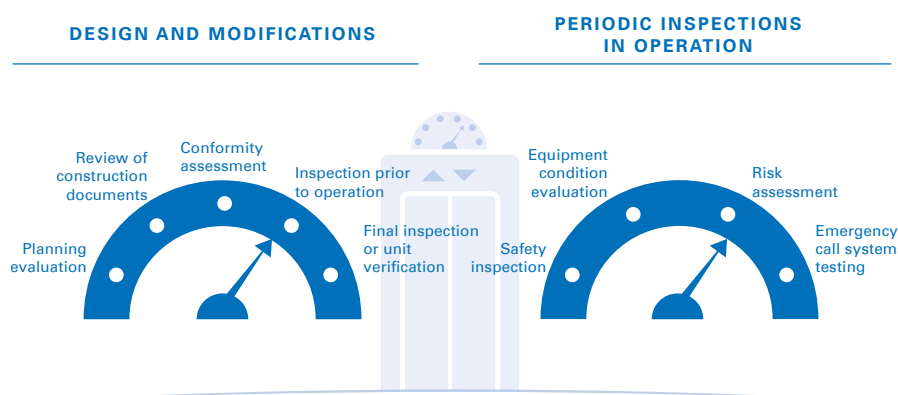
DESIGN AND MODIFICATIONS

PERIODIC INSPECTIONS IN OPERATION

Planning evaluation

Review of construction documents

Conformity assessment

Inspection prior to operation

Final inspection or unit verification

Safety inspection

Equipment condition evaluation

Risk assessment

Emergency call system testing